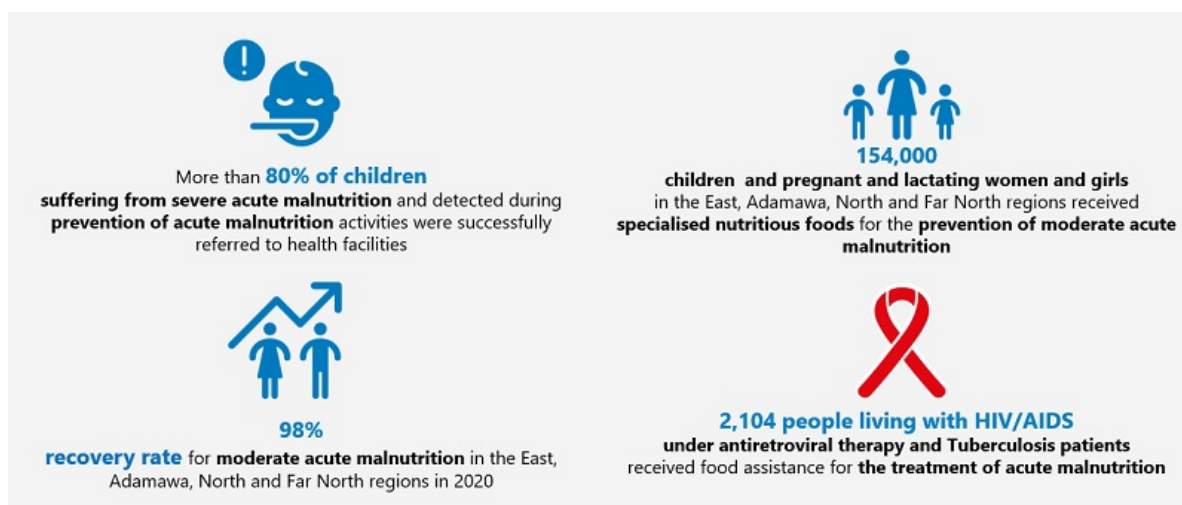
More than 80% of children suffering from severe acute malnutrition and detected during prevention of acute malnutrition activities were successfully referred to health facilities

154,000
children and pregnant and lactating women and girls in the East, Adamawa, North and Far North regions received specialised nutritious foods for the prevention of moderate acute malnutrition

98%
recovery rate for moderate acute malnutrition in the East, Adamawa, North and Far North regions in 2020

2,104 people living with HIV/AIDS
under antiretroviral therapy and Tuberculosis patients received food assistance for the treatment of acute malnutrition